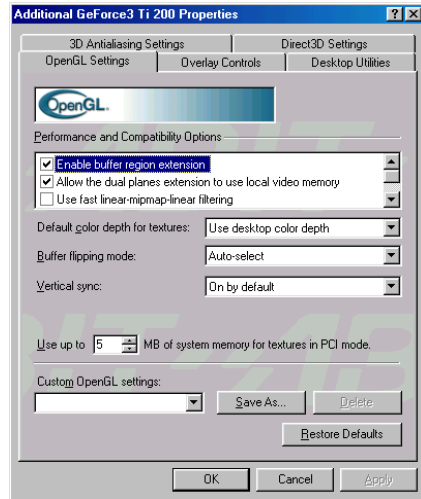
Additional GeForce3 Ti 200 Properties

?

X

3D Antialiasing Settings

Direct3D Settings

OpenGL Settings

Overlay Controls

Desktop Utilities

OpenGL.

Performance and Compatibility Options

Enable buffer region extension

Allow the dual planes extension to use local video memory

Use fast linear-mipmap-linear filtering

Default color depth for textures:

Use desktop color depth

Buffer flipping mode:

Auto-select

Vertical sync:

On by default

Use up to 5 MB of system memory for textures in PCI mode.

Custom OpenGL settings:

Save As...

Delete

Restore Defaults

OK

Cancel

Apply